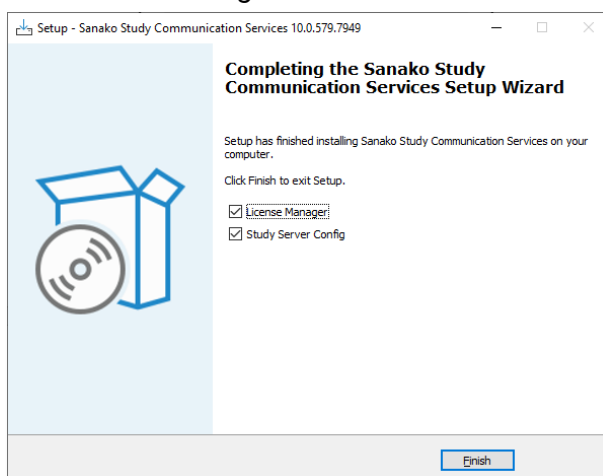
Setup - Sanako Study Communication Services 10.0.579.7949

Completing the Sanako Study Communication Services Setup Wizard

Setup has finished installing Sanako Study Communication Services on your computer.

Click Finish to exit Setup.

License Manager

Study Server Config

Finish